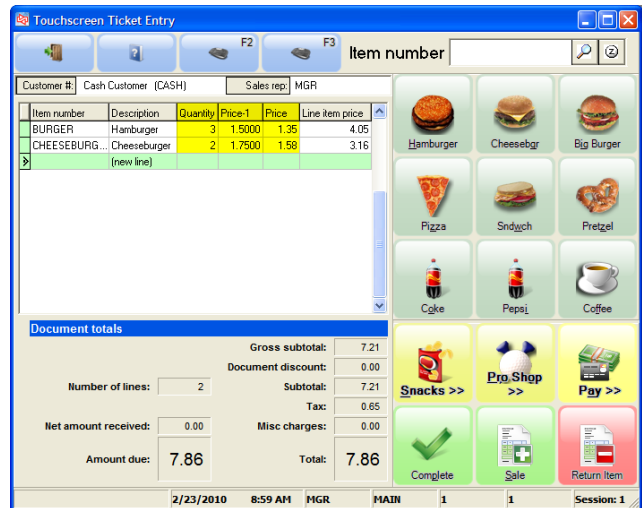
Touchscreen Ticket Entry

F2 F3 Item number

Customer #: Cash Customer (CASH) Sales rep: MGR

| Item number | Description | Quantity | Price-1 | Price | Line item price |
|---|---|---|---|---|---|
| BURGER | Hamburger | 3 | 1.5000 | 1.35 | 4.05 |
| CHEESEBURG... | Cheeseburger | 2 | 1.7500 | 1.58 | 3.16 |
| | (new line) | | | | |

Hamburger Cheesebgr Big Burger
Pizza Sndwch Pretzel
Coke Pepsi Coffee

Document totals

Gross subtotal: 7.21
Document discount: 0.00
Number of lines: 2
Subtotal: 7.21
Tax: 0.65
Net amount received: 0.00
Misc charges: 0.00
Amount due: 7.86
Total: 7.86

Snacks >> Pro Shop >> Pay >>
Complete Sale Return Item

2/23/2010 8:59 AM MGR MAIN 1 1 Session: 1